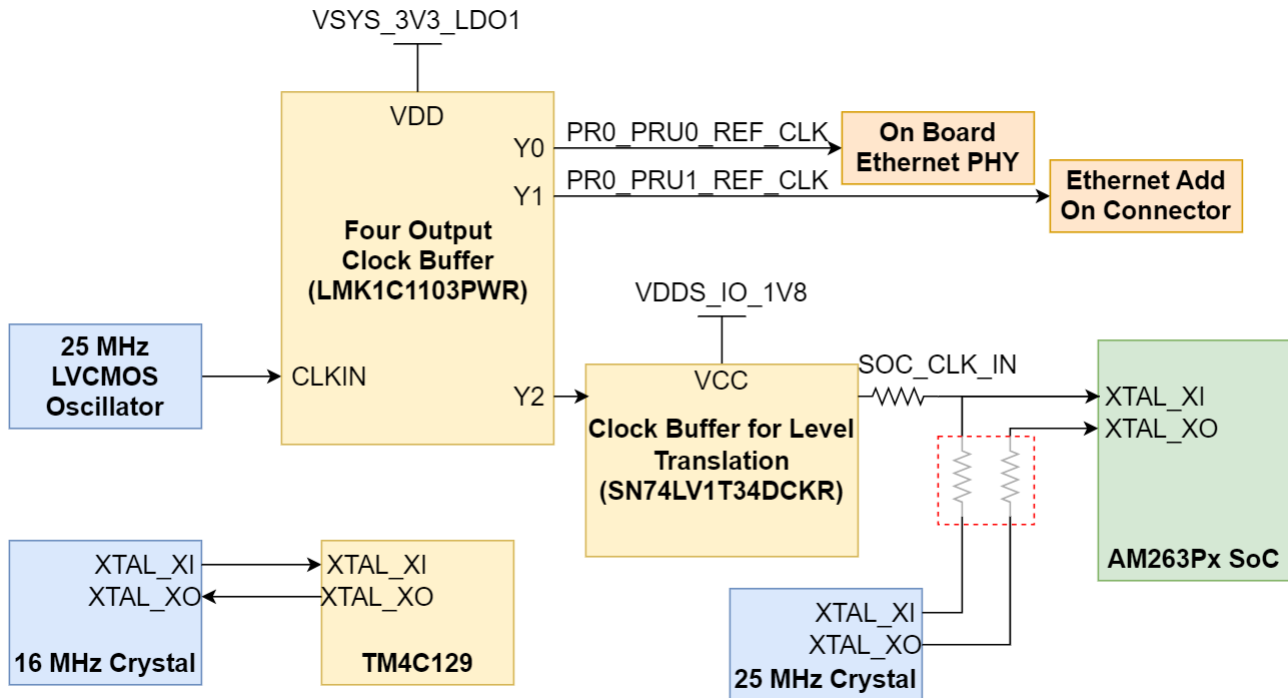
VSYS_3V3_LDO1

VDD

Y0

Y1

PR0_PRU0_REF_CLK

PR0_PRU1_REF_CLK

On Board Ethernet PHY

Ethernet Add On Connector

Four Output Clock Buffer (LMK1C1103PWR)

VDDS_IO_1V8

25 MHz LVCMOS Oscillator

CLKIN

Y2

VCC

Clock Buffer for Level Translation (SN74LV1T34DCKR)

SOC_CLK_IN

XTAL_XI

XTAL_XO

AM263Px SoC

XTAL_XI

XTAL_XO

16 MHz Crystal

XTAL_XI

XTAL_XO

TM4C129

XTAL_XI

XTAL_XO

25 MHz Crystal